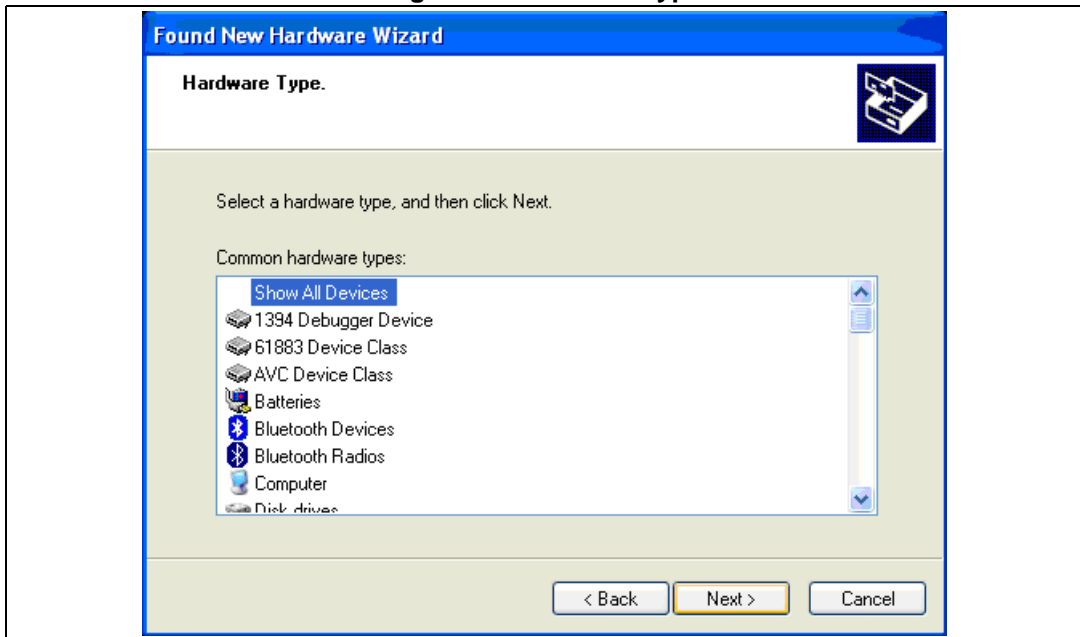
Found New Hardware Wizard

Hardware Type.

Select a hardware type, and then click Next.

Common hardware types:

Show All Devices
1394 Debugger Device
61883 Device Class
AVC Device Class
Batteries
Bluetooth Devices
Bluetooth Radios
Computer
Disk drives

< Back
Next >
Cancel